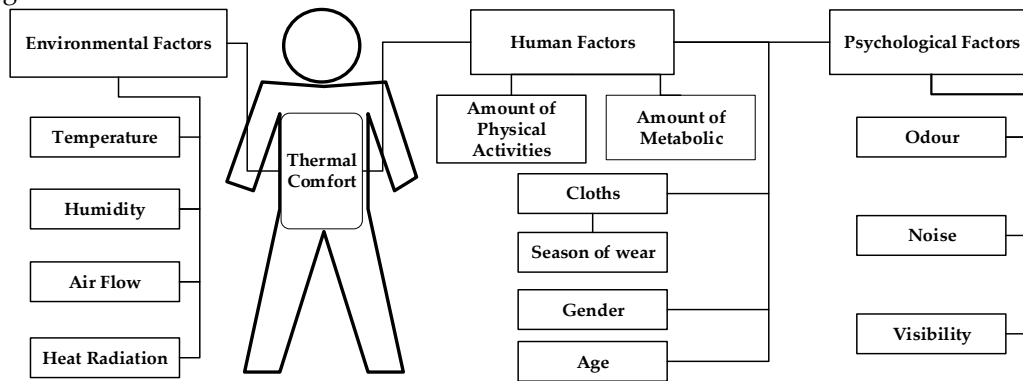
Environmental Factors

Temperature

Humidity

Air Flow

Heat Radiation

Thermal Comfort

Human Factors

Amount of Physical Activities

Amount of Metabolic

Cloths

Season of wear

Gender

Age

Psychological Factors

Odour

Noise

Visibility